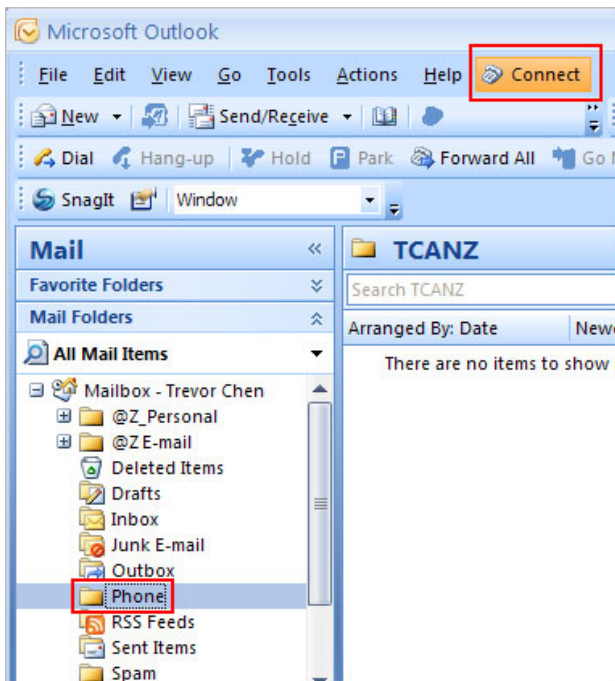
Microsoft Outlook

File Edit View Go Tools Actions Help Connect

New Send/Receive

Dial Hang-up Hold Park Forward All Go

SnagIt Window

Mail
Favorite Folders
Mail Folders
All Mail Items

Mailbox - Trevor Chen
@Z_Personal
@Z E-mail
Deleted Items
Drafts
Inbox
Junk E-mail
Outbox
Phone
RSS Feeds
Sent Items
Spam

TCANZ
Search TCANZ
Arranged By: Date
Newe
There are no items to show